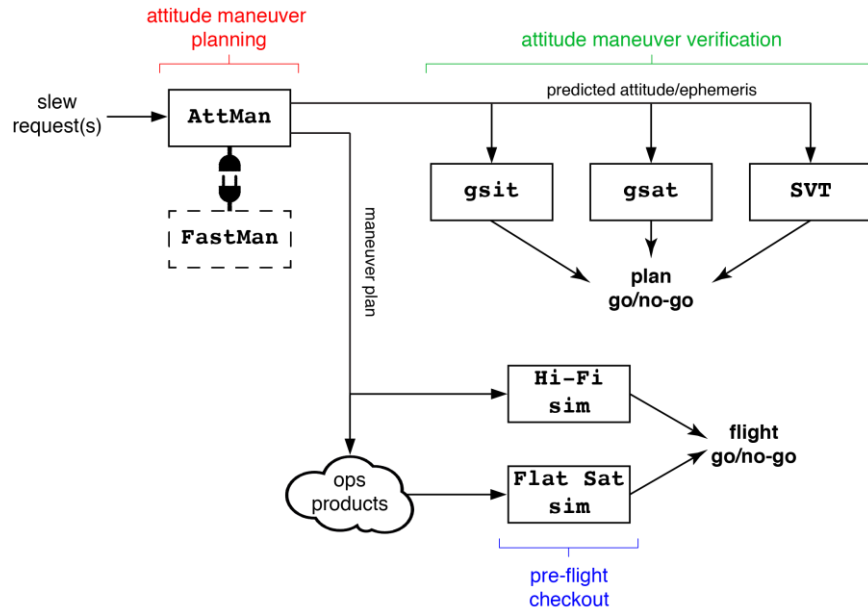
attitude maneuver planning

attitude maneuver verification

slew request(s)

AttMan

predicted attitude/ephemeris

FastMan

gsit

gsat

SVT

maneuver plan

plan go/no-go

Hi-Fi sim

flight go/no-go

ops products

Flat Sat sim

pre-flight checkout